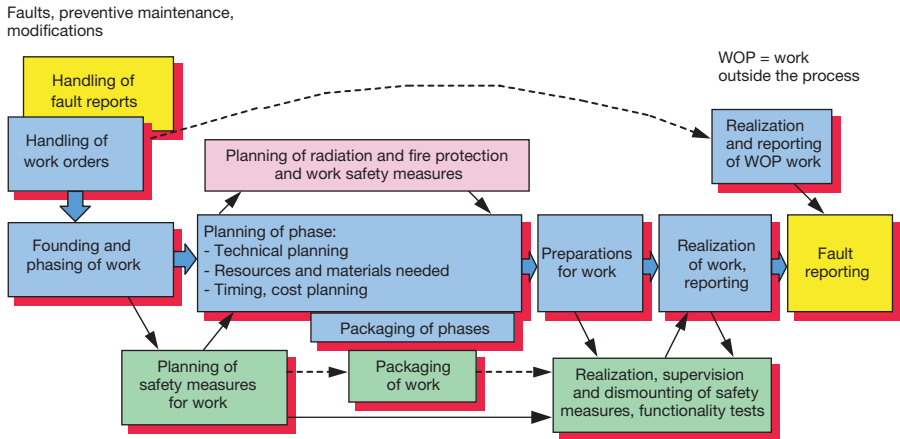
Faults, preventive maintenance, modifications

WOP = work outside the process

Handling of fault reports

Handling of work orders

Realization and reporting of WOP work

Planning of radiation and fire protection and work safety measures

Founding and phasing of work

Planning of phase:
- Technical planning
- Resources and materials needed
- Timing, cost planning

Preparations for work

Realization of work, reporting

Fault reporting

Packaging of phases

Planning of safety measures for work

Packaging of work

Realization, supervision and dismounting of safety measures, functionality tests